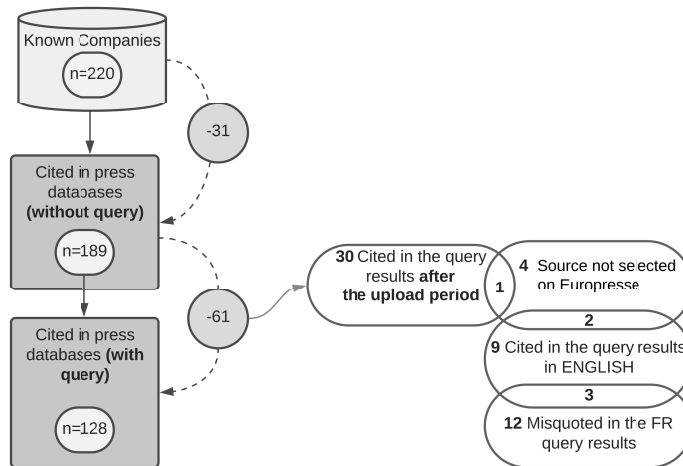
Known Companies

n=220

-31

Cited in press databases (without query)

n=189

-61

Cited in press databases (with query)

n=128

30 Cited in the query results after the upload period

1

4 Source not selected on Europresse

2

9 Cited in the query results in ENGLISH

3

12 Misquoted in the FR query results